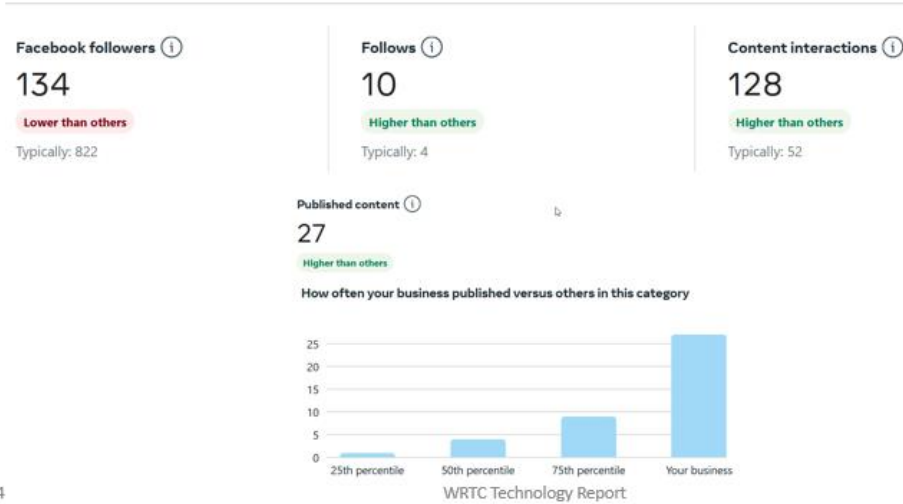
Facebook followers ⓘ
134
Lower than others
Typically: 822

Follows ⓘ
10
Higher than others
Typically: 4

Content interactions ⓘ
128
Higher than others
Typically: 52

Published content ⓘ
27
Higher than others

How often your business published versus others in this category

25
20
15
10
5
0
25th percentile
50th percentile
75th percentile
Your business

4
WRTC Technology Report